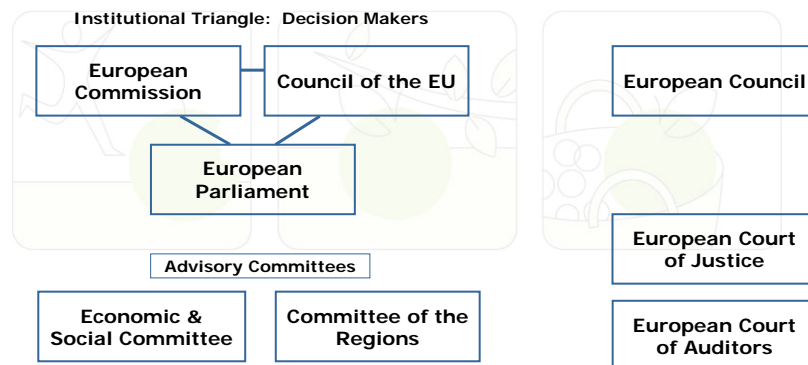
Institutional Triangle: Decision Makers

European Commission

Council of the EU

European Parliament

Advisory Committees

Economic & Social Committee

Committee of the Regions

European Council

European Court of Justice

European Court of Auditors